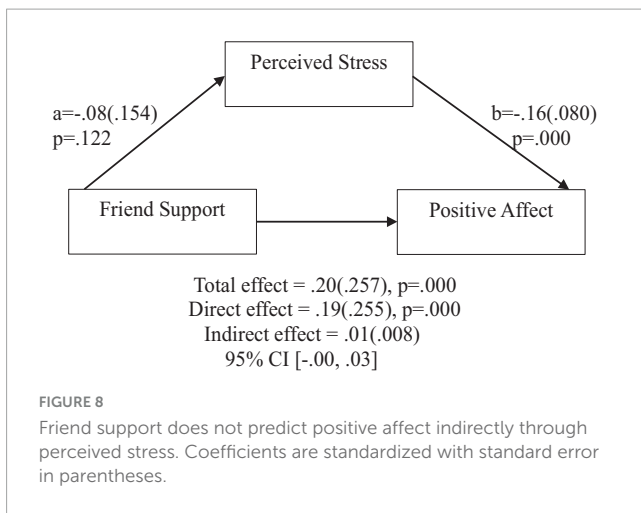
Perceived Stress

a=-.08(.154)
p=.122

b=-.16(.080)
p=.000

Friend Support

Positive Affect

Total effect = .20(.257), p=.000
Direct effect = .19(.255), p=.000
Indirect effect = .01(.008)
95% CI [-.00, .03]

FIGURE 8

Friend support does not predict positive affect indirectly through perceived stress. Coefficients are standardized with standard error in parentheses.